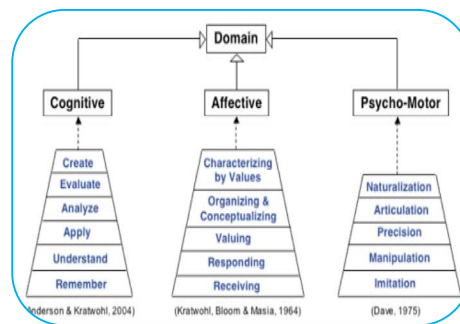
Domain

Cognitive

Create
Evaluate
Analyze
Apply
Understand
Remember

nderson & Kratwohl, 2004)

Affective

Characterizing by Values
Organizing & Conceptualizing
Valuing
Responding
Receiving

(Kratwohl, Bloom & Masia, 1964)

Psycho-Motor

Naturalization
Articulation
Precision
Manipulation
Imitation

(Dave, 1975)